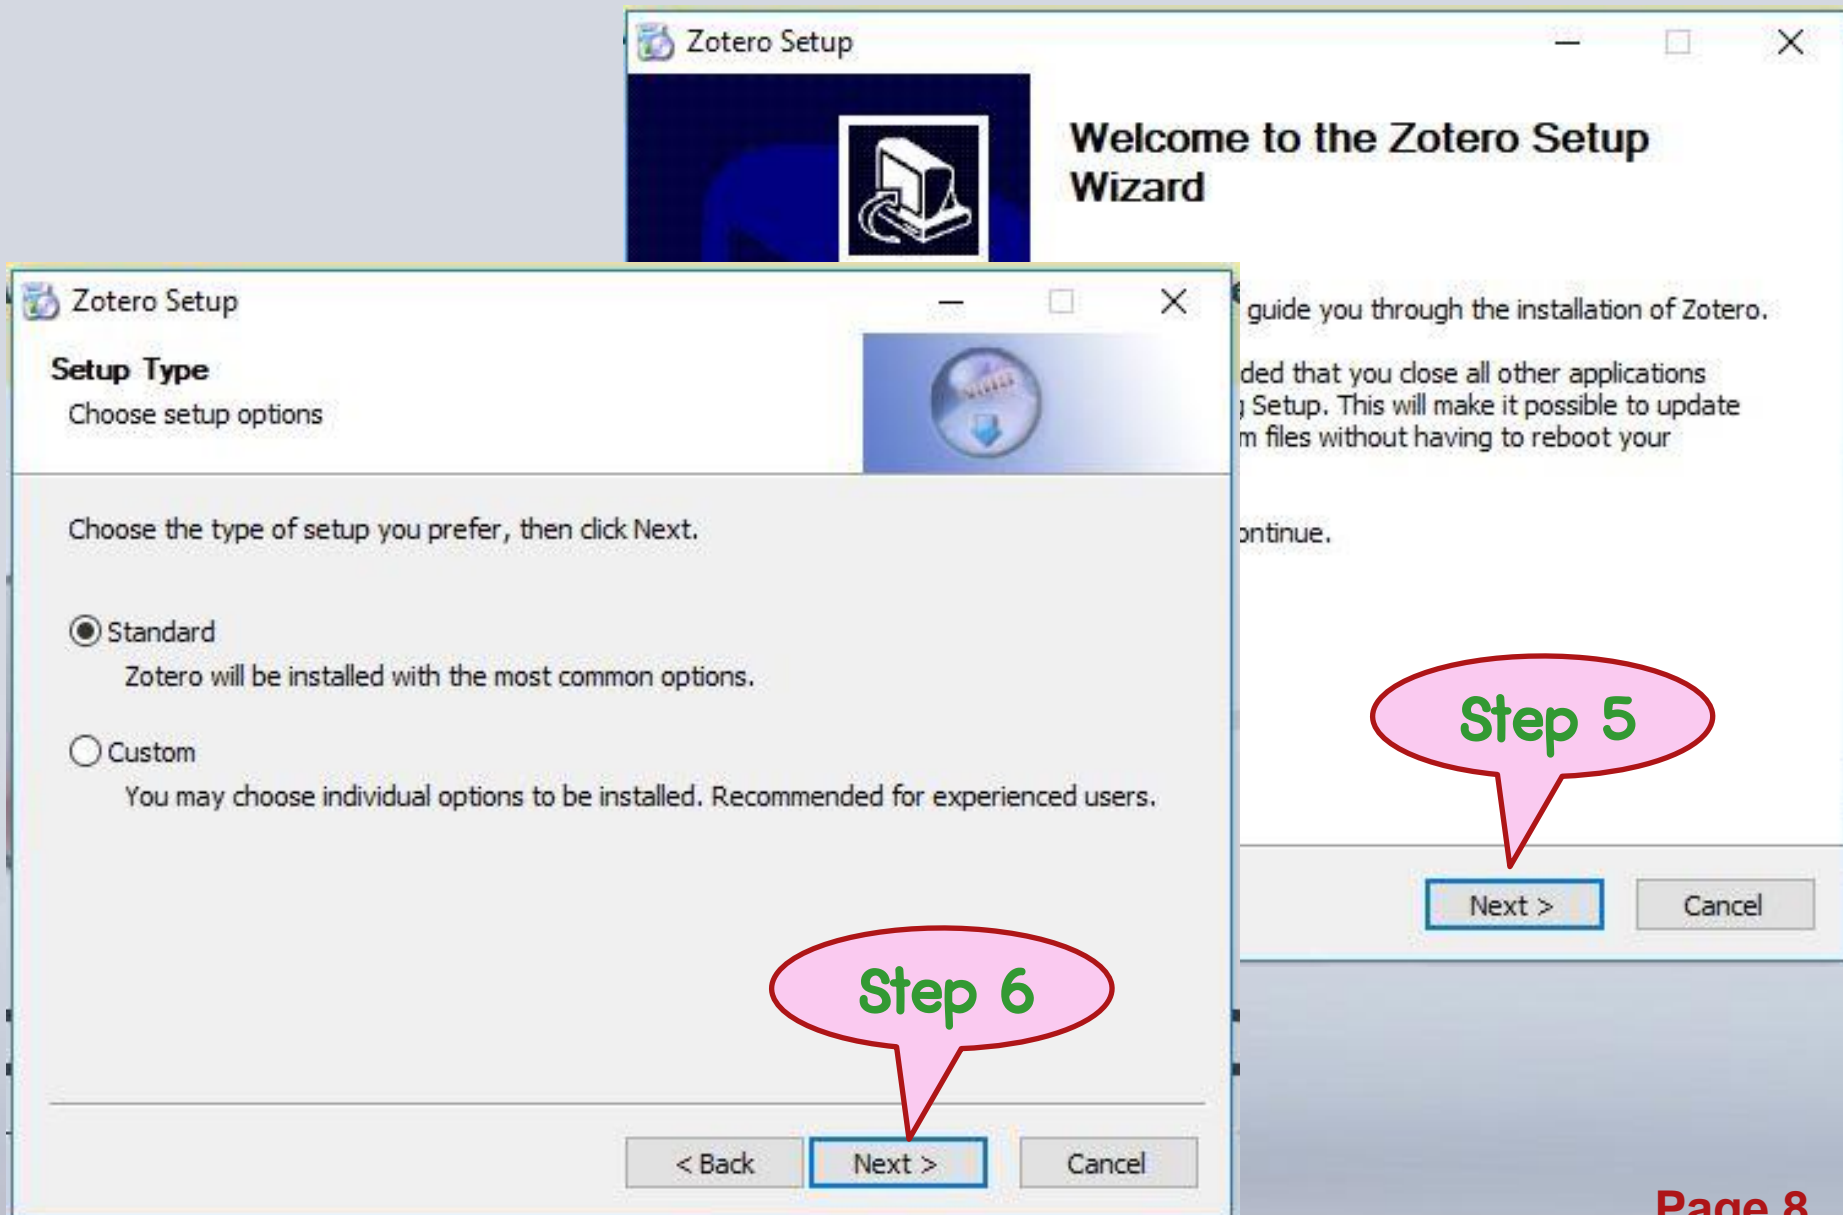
Zotero Setup

Welcome to the Zotero Setup Wizard

guide you through the installation of Zotero.

ded that you close all other applications
Setup. This will make it possible to update
m files without having to reboot your

ontinue.

Step 5

Next >

Cancel

Zotero Setup

Setup Type

Choose setup options

Choose the type of setup you prefer, then click Next.

Standard

Zotero will be installed with the most common options.

Custom

You may choose individual options to be installed. Recommended for experienced users.

Step 6

< Back

Next >

Cancel

Page 8